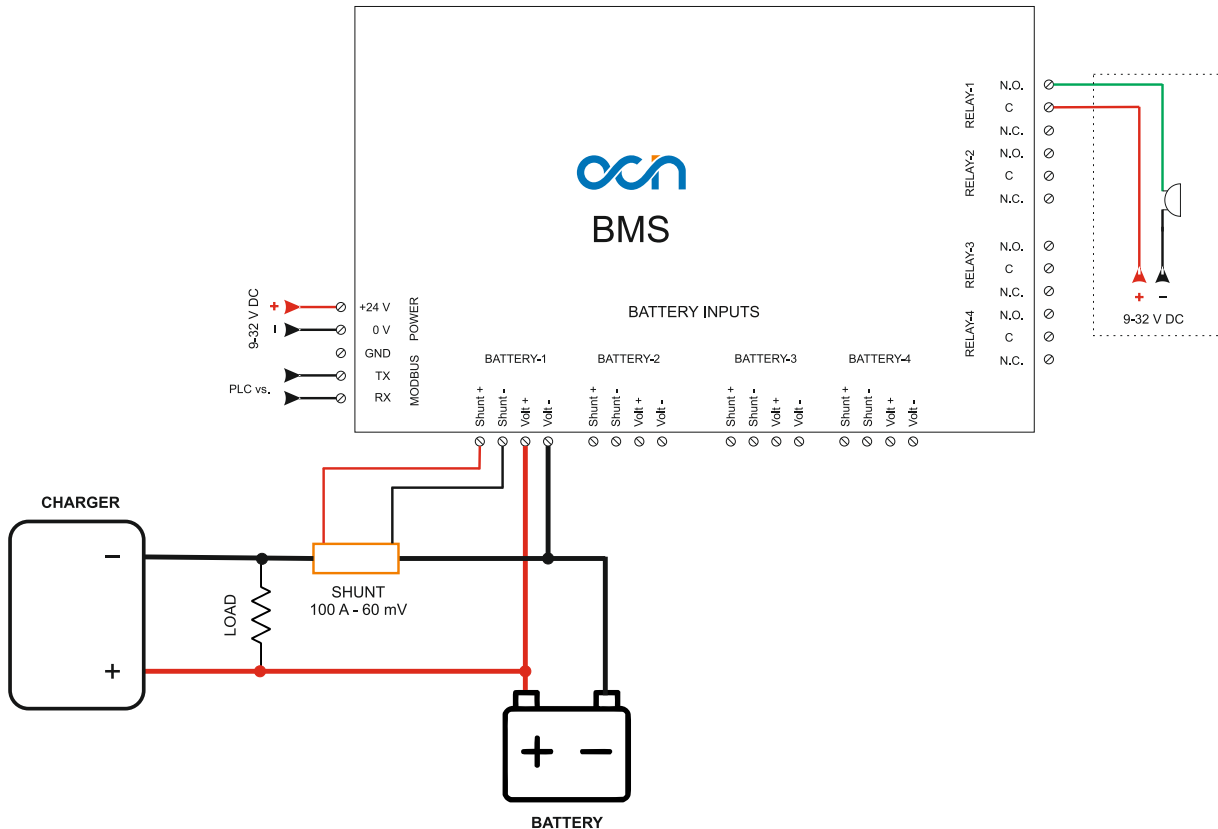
BMS

RELAY-1 N.O. C N.C.
RELAY-2 N.O. C N.C.
RELAY-3 N.O. C N.C.
RELAY-4 N.O. C N.C.

+ -
9-32 V DC

9-32 V DC
+ +24 V
- 0 V
POWER
GND
TX
RX
MODBUS
PLC vs.

BATTERY INPUTS

BATTERY-1 BATTERY-2 BATTERY-3 BATTERY-4

Shunt + Shunt - Volt + Volt -
Shunt + Shunt - Volt + Volt -
Shunt + Shunt - Volt + Volt -
Shunt + Shunt - Volt + Volt -

CHARGER
-
+
LOAD
SHUNT
100 A - 60 mV
+ -
BATTERY